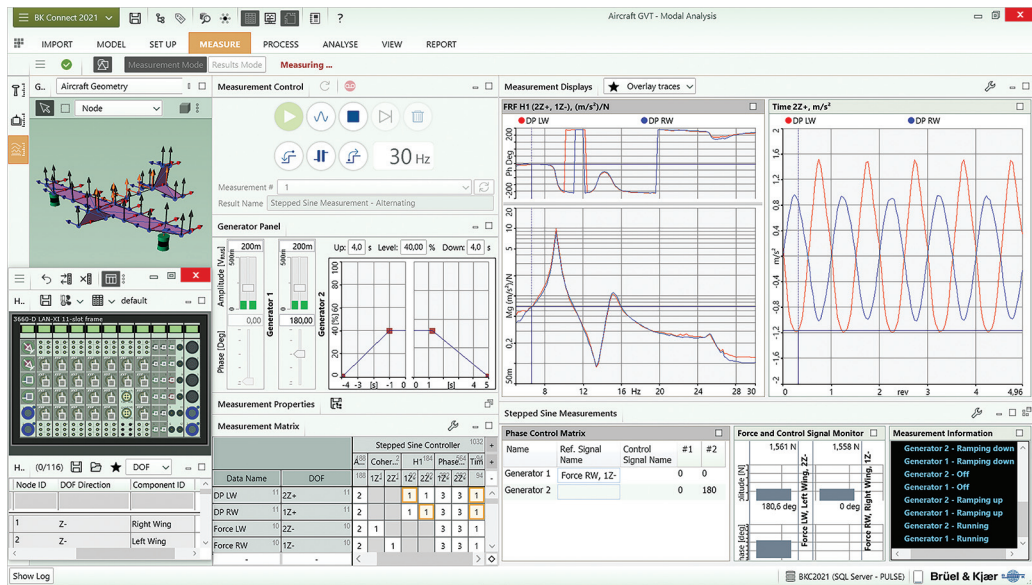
BK Connect 2021

Aircraft GVT - Modal Analysis

IMPORT MODEL SET UP MEASURE PROCESS ANALYSE VIEW REPORT

Measurement Mode Results Mode Measuring ...

G... Aircraft Geometry

Node

Measurement Control

30 Hz

Measurement # 1

Result Name Stepped Sine Measurement - Alternating

Generator Panel

200m 200m

Up: 4,0 s Level: 40,00 % Down: 4,0 s

Amplitude [$V_{Peak}$]

Generator 1

Generator 2

0,00 180,00

Phase [Deg]

50m

[%]

-4 -3 [s] -1 0 0 1 [s] 4 5

Measurement Properties

Measurement Matrix

Stepped Sine Controller

| Data Name | DOF | A | Coher... | H1 | Phase... | Tim |
|---|---|---|---|---|---|---|
| | | | 1Z- 2Z- | 1Z- 2Z- | 1Z- 2Z- | |
| DP LW | 2Z+ | 2 | | 1 1 | 3 3 | 1 |
| DP RW | 1Z+ | 2 | | 1 1 | 3 3 | 1 |
| Force LW | 2Z- | 2 | 1 | | 3 3 | 1 |
| Force RW | 1Z- | 2 | 1 | | 3 3 | 1 |

3660-D LAN-XI 11-slot frame

H.. default

(0/116) DOF

| Node ID | DOF Direction | Component ID |
|---|---|---|
| 1 | Z- | Right Wing |
| 2 | Z- | Left Wing |

Show Log

Measurement Displays Overlay traces

FRF H1 (2Z+, 1Z-), (m/s²)/N

DP LW DP RW

Ph Deg

Mg (m/s²)/N

8 12 16 Hz 20 24 28 30

Time 2Z+, m/s²

DP LW DP RW

m/s²

0 1 2 rev 4 4,96

Stepped Sine Measurements

Phase Control Matrix

| Name | Ref. Signal Name | Control Signal Name | #1 | #2 |
|---|---|---|---|---|
| Generator 1 | Force RW, 1Z- | | 0 | 0 |
| Generator 2 | | | 0 | 180 |

Force and Control Signal Monitor

1,561 N 1,558 N

180,6 deg 0 deg

Force LW, Left Wing, 2Z-

Force RW, Right Wing, 1Z-

Measurement Information

Generator 2 - Ramping down
Generator 1 - Ramping down
Generator 2 - Off
Generator 1 - Off
Generator 2 - Ramping up
Generator 1 - Ramping up
Generator 2 - Running
Generator 1 - Running

BKC2021 (SQL Server - PULSE)

Brüel & Kjær